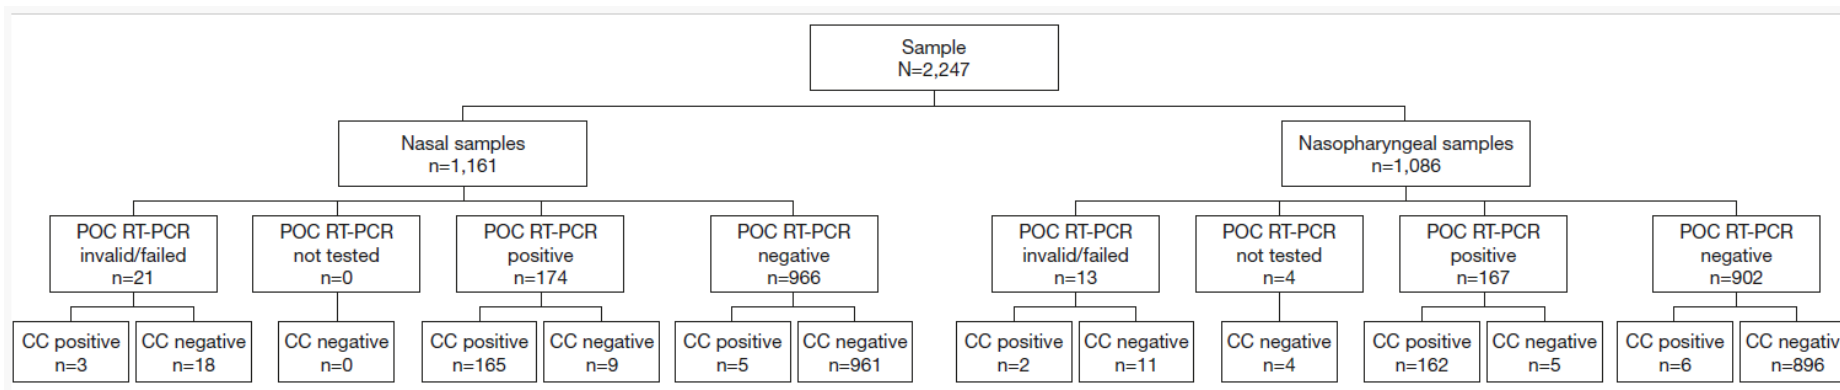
Sample
N=2,247

Nasal samples
n=1,161

Nasopharyngeal samples
n=1,086

POC RT-PCR
invalid/failed
n=21

POC RT-PCR
not tested
n=0

POC RT-PCR
positive
n=174

POC RT-PCR
negative
n=966

POC RT-PCR
invalid/failed
n=13

POC RT-PCR
not tested
n=4

POC RT-PCR
positive
n=167

POC RT-PCR
negative
n=902

CC positive
n=3

CC negative
n=18

CC negative
n=0

CC positive
n=165

CC negative
n=9

CC positive
n=5

CC negative
n=961

CC positive
n=2

CC negative
n=11

CC negative
n=4

CC positive
n=162

CC negative
n=5

CC positive
n=6

CC negativ
n=896